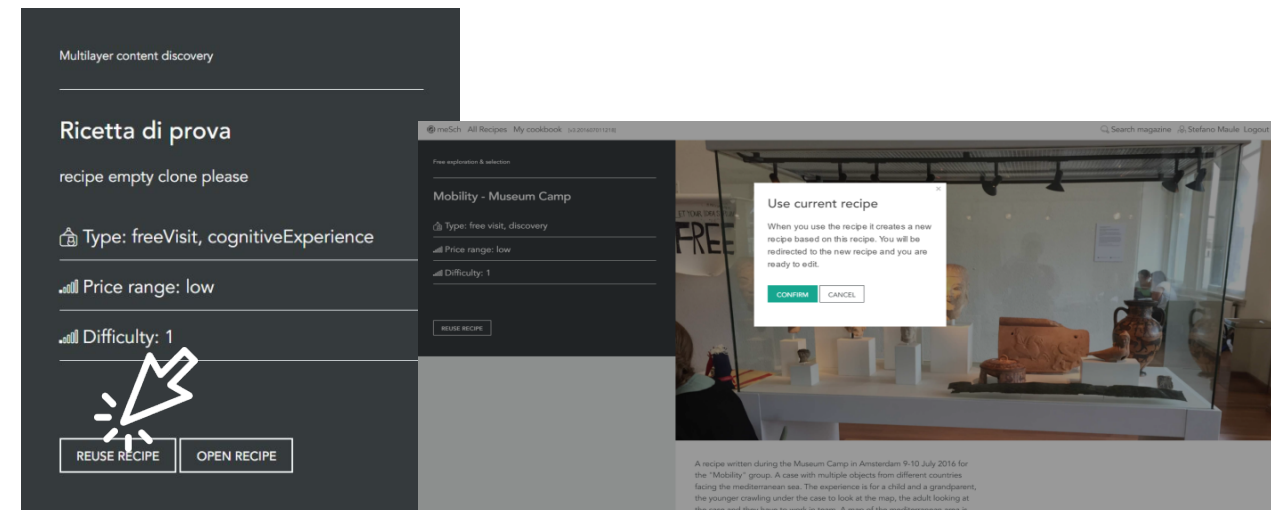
Multilayer content discovery

Ricetta di prova

recipe empty clone please

Type: freeVisit, cognitiveExperience

Price range: low

Difficulty: 1

REUSE RECIPE OPEN RECIPE

meSch All Recipes My cookbook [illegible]

Search magazine Stefano Maule Logout

Free exploration & selection

Mobility - Museum Camp

Type: free visit, discovery

Price range: low

Difficulty: 1

REUSE RECIPE

FREE

Use current recipe

When you use the recipe it creates a new recipe based on this recipe. You will be redirected to the new recipe and you are ready to edit.

CONFIRM CANCEL

A recipe written during the Museum Camp in Amsterdam 9-10 July 2016 for the "Mobility" group. A case with multiple objects from different countries facing the mediterranean sea. The experience is for a child and a grandparent, the younger crawling under the case to look at the map, the adult looking at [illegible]